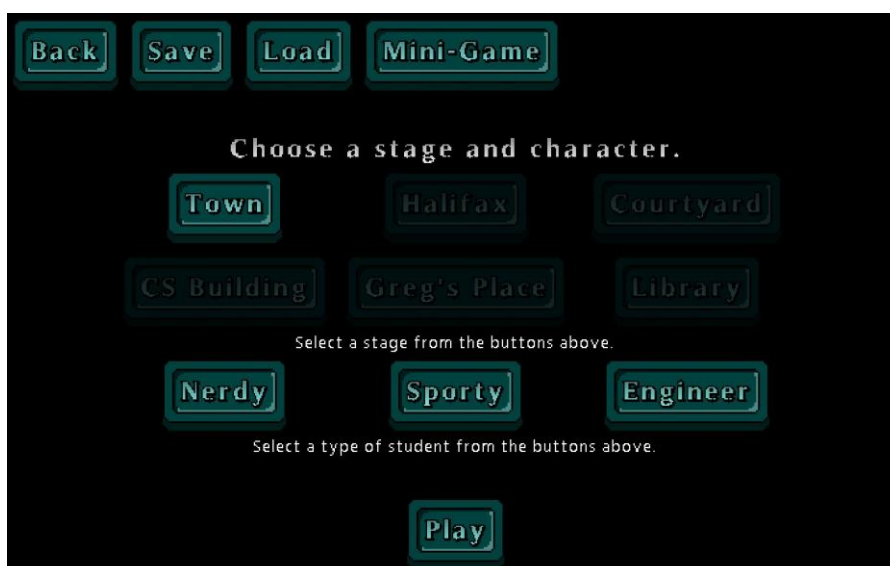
Back Save Load Mini-Game

Choose a stage and character.

Town Halifax Courtyard

CS Building Greg's Place Library

Select a stage from the buttons above.

Nerdy Sporty Engineer

Select a type of student from the buttons above.

Play